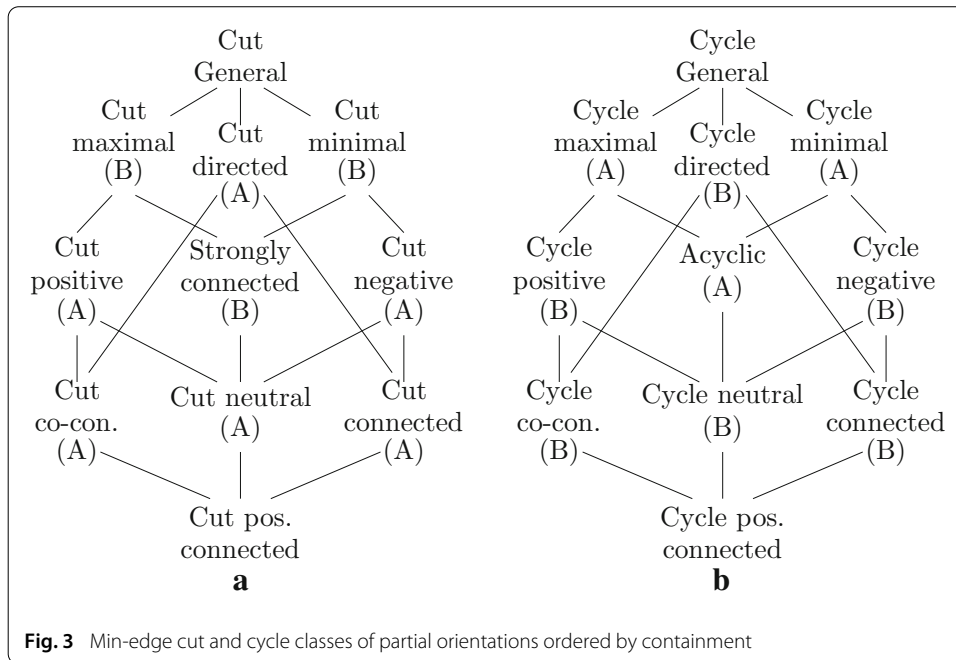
Cut General

Cut maximal (B)

Cut directed (A)

Cut minimal (B)

Cut positive (A)

Strongly connected (B)

Cut negative (A)

Cut co-con. (A)

Cut neutral (A)

Cut connected (A)

Cut pos. connected

**a**

Cycle General

Cycle maximal (A)

Cycle directed (B)

Cycle minimal (A)

Cycle positive (B)

Acyclic (A)

Cycle negative (B)

Cycle co-con. (B)

Cycle neutral (B)

Cycle connected (B)

Cycle pos. connected

**b**

**Fig. 3** Min-edge cut and cycle classes of partial orientations ordered by containment